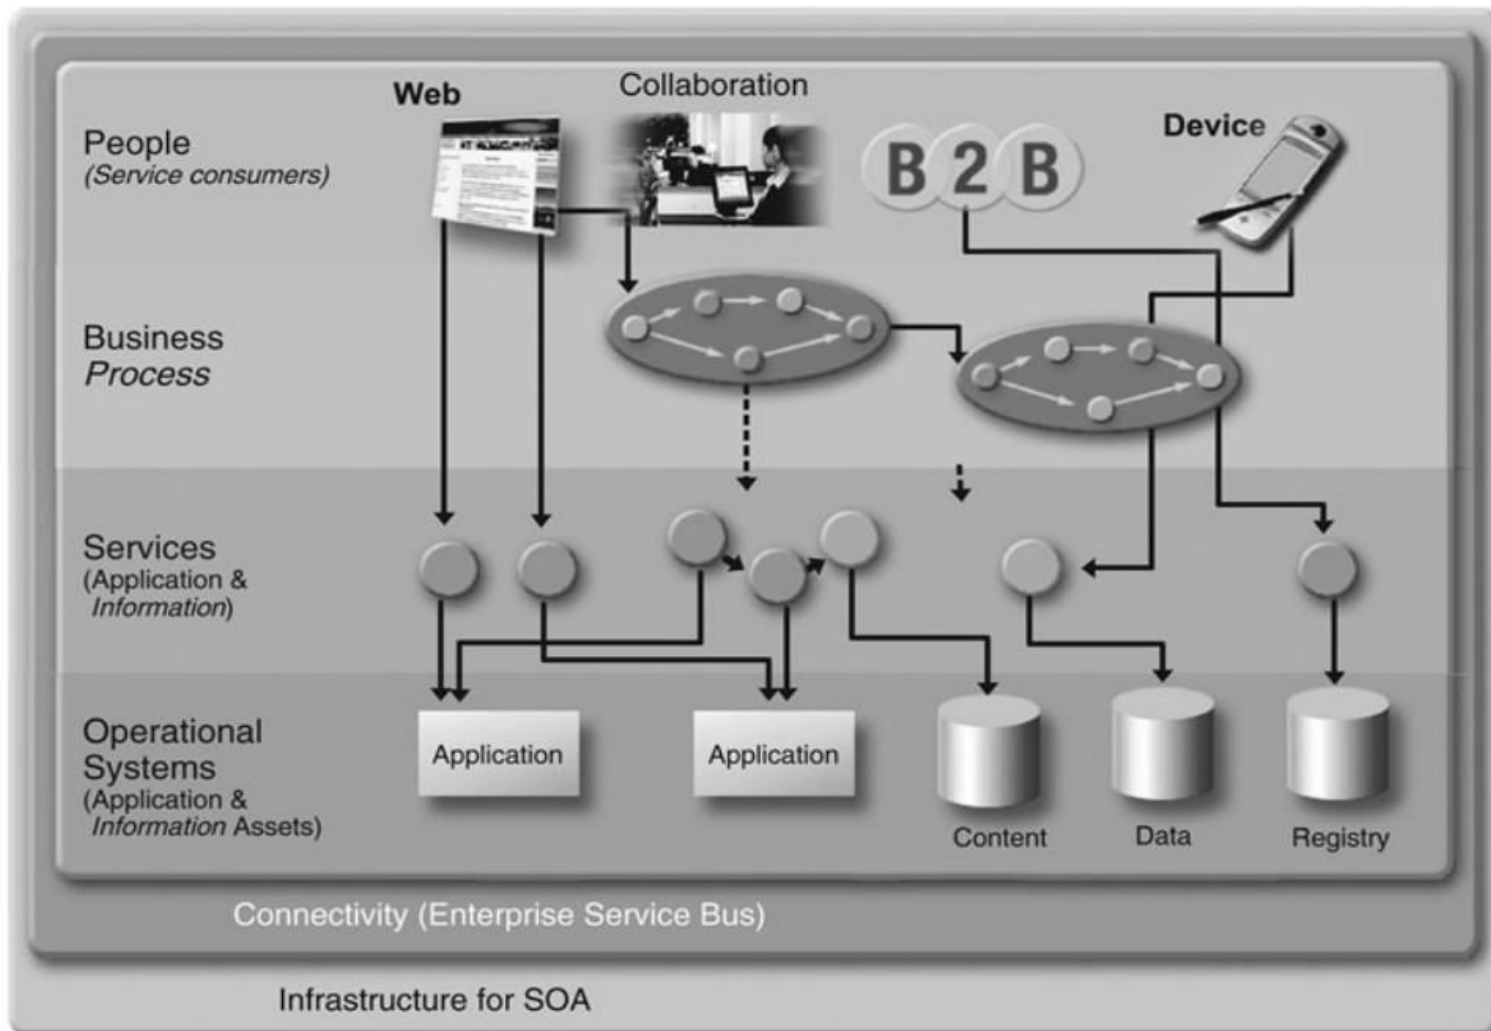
People
(Service consumers)

Web

Collaboration

B 2 B

Device

Business
Process

Services
(Application &
Information)

Operational
Systems
(Application &
Information Assets)

Application

Application

Content

Data

Registry

Connectivity (Enterprise Service Bus)

Infrastructure for SOA